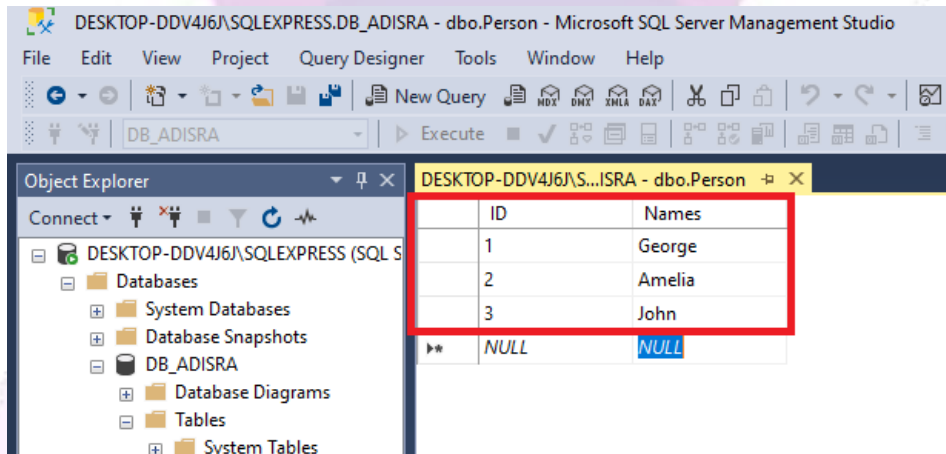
DESKTOP-DDV4J6J\SQLEXPRESS.DB_ADISRA - dbo.Person - Microsoft SQL Server Management Studio

File Edit View Project Query Designer Tools Window Help

New Query MDX DMX XMLA DAX

DB_ADISRA Execute

Object Explorer

Connect

DESKTOP-DDV4J6J\SQLEXPRESS (SQL S

Databases

System Databases

Database Snapshots

DB_ADISRA

Database Diagrams

Tables

System Tables

DESKTOP-DDV4J6J\S...ISRA - dbo.Person

| | ID | Names |
|---|---|---|
| | 1 | George |
| | 2 | Amelia |
| | 3 | John |
| ▸* | NULL | NULL |